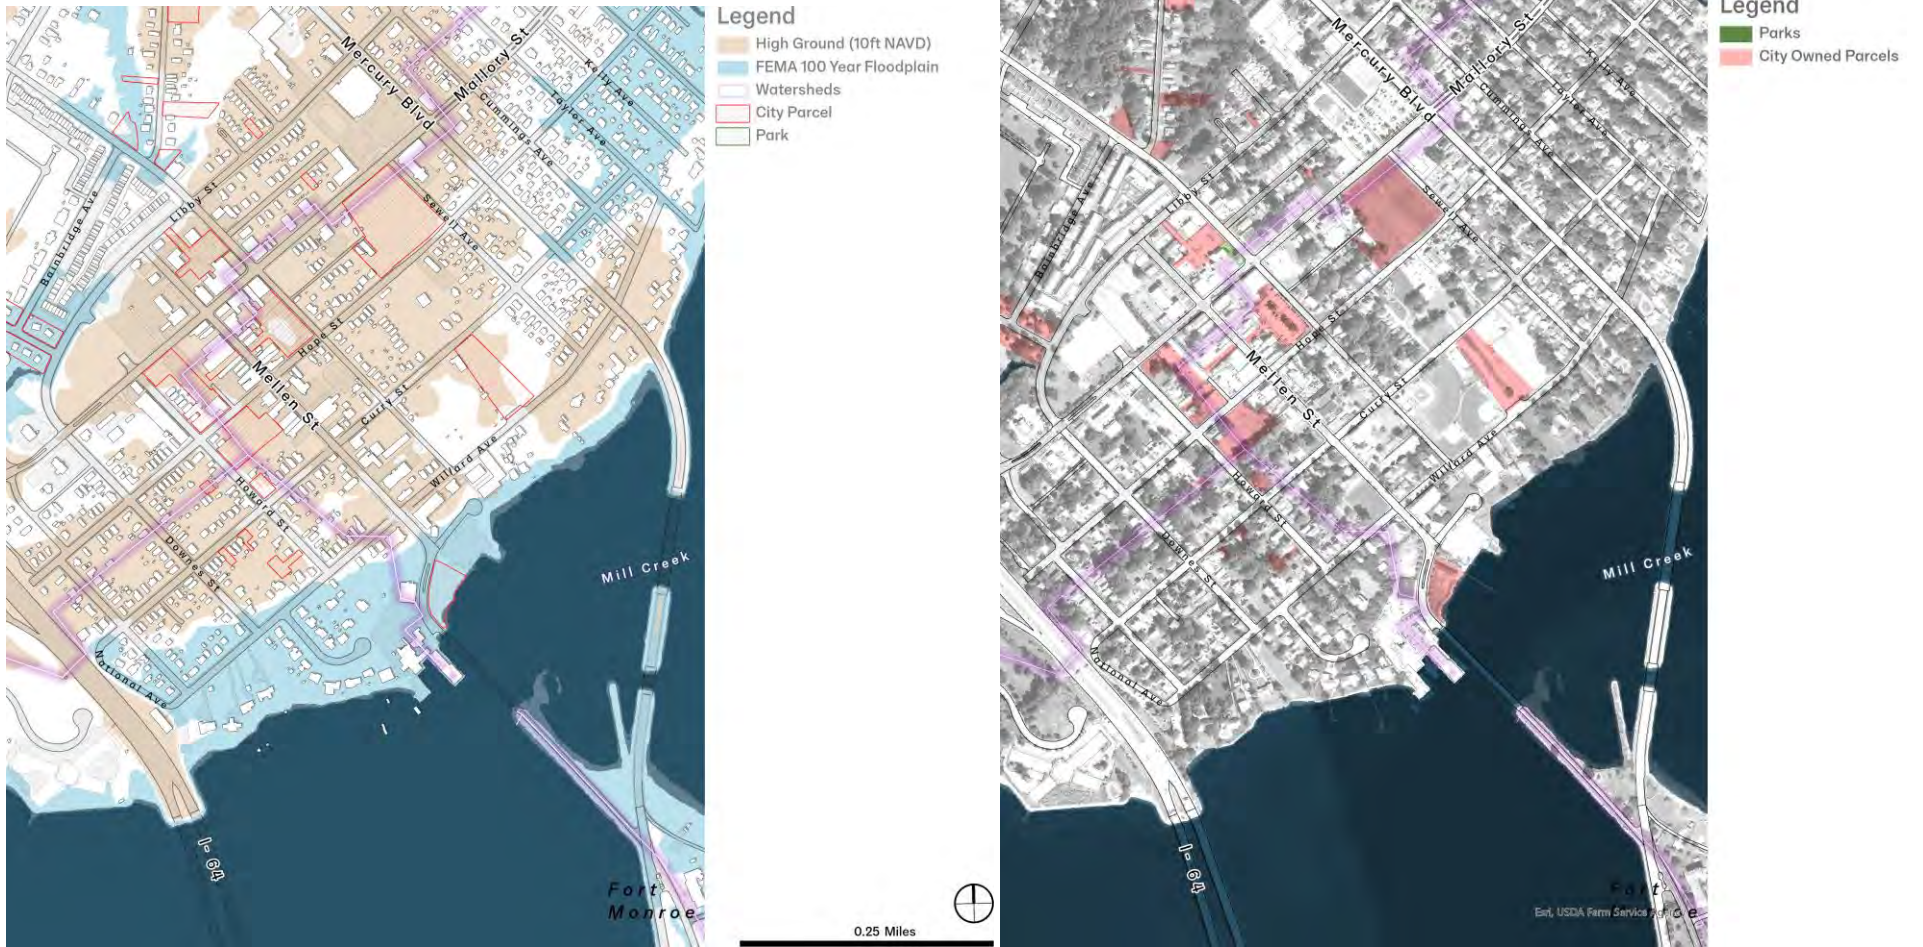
Mercury Blvd
Mallory St
Kelly Ave
Taylor Ave
Cummings Ave
Libby St
Bainbridge Ave
Sewell Ave
Hope St
Mellen St
Curry St
Willard Ave
Howard St
Dowles St
National Ave
Mill Creek
I-64
Fort Monroe

Legend
High Ground (10ft NAVD)
FEMA 100 Year Floodplain
Watersheds
City Parcel
Park

0.25 Miles

Mercury Blvd
Mallory St
Kelly Ave
Taylor Ave
Cummings Ave
Libby St
Bainbridge Ave
Sewell Ave
Hope St
Mellen St
Curry St
Willard Ave
Howard St
Dowles St
National Ave
Mill Creek
I-64
Fort
Esri, USDA Farm Service Agency

Legend
Parks
City Owned Parcels